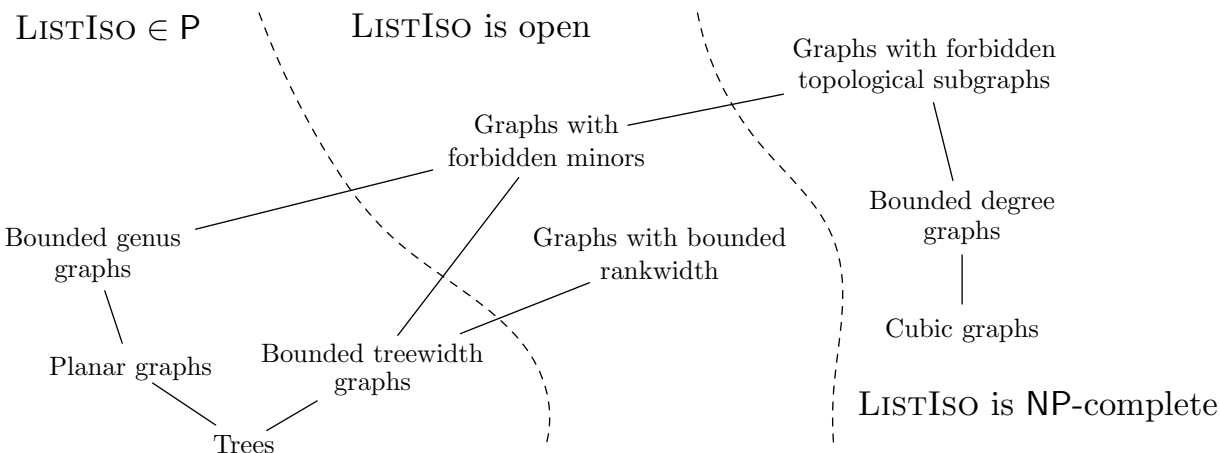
ListIso $\in$ P

ListIso is open

Graphs with forbidden topological subgraphs

Graphs with forbidden minors

Bounded degree graphs

Bounded genus graphs

Graphs with bounded rankwidth

Cubic graphs

Planar graphs

Bounded treewidth graphs

ListIso is NP-complete

Trees